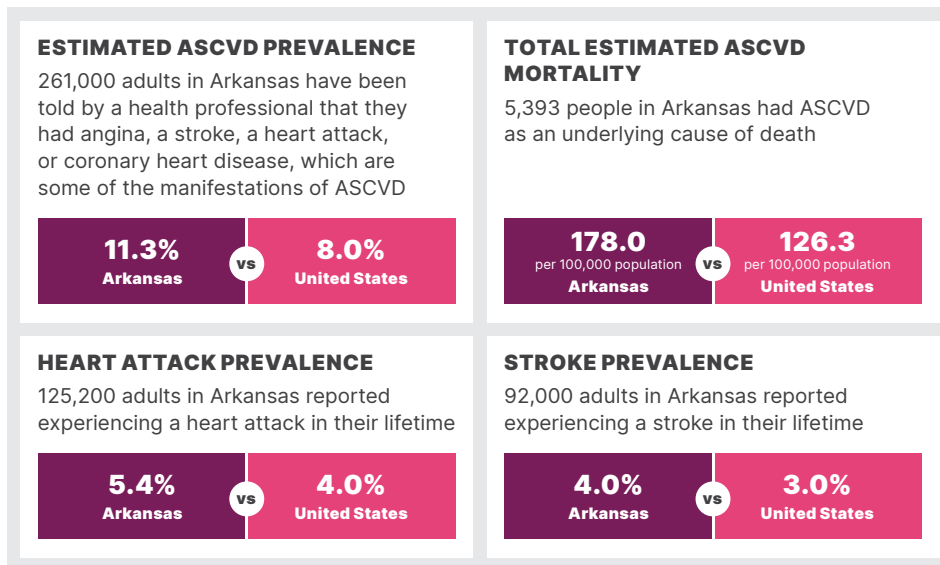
ESTIMATED ASCVD PREVALENCE

261,000 adults in Arkansas have been told by a health professional that they had angina, a stroke, a heart attack, or coronary heart disease, which are some of the manifestations of ASCVD

11.3%
Arkansas

vs

8.0%
United States

TOTAL ESTIMATED ASCVD MORTALITY

5,393 people in Arkansas had ASCVD as an underlying cause of death

178.0
per 100,000 population
Arkansas

vs

126.3
per 100,000 population
United States

HEART ATTACK PREVALENCE

125,200 adults in Arkansas reported experiencing a heart attack in their lifetime

5.4%
Arkansas

vs

4.0%
United States

STROKE PREVALENCE

92,000 adults in Arkansas reported experiencing a stroke in their lifetime

4.0%
Arkansas

vs

3.0%
United States